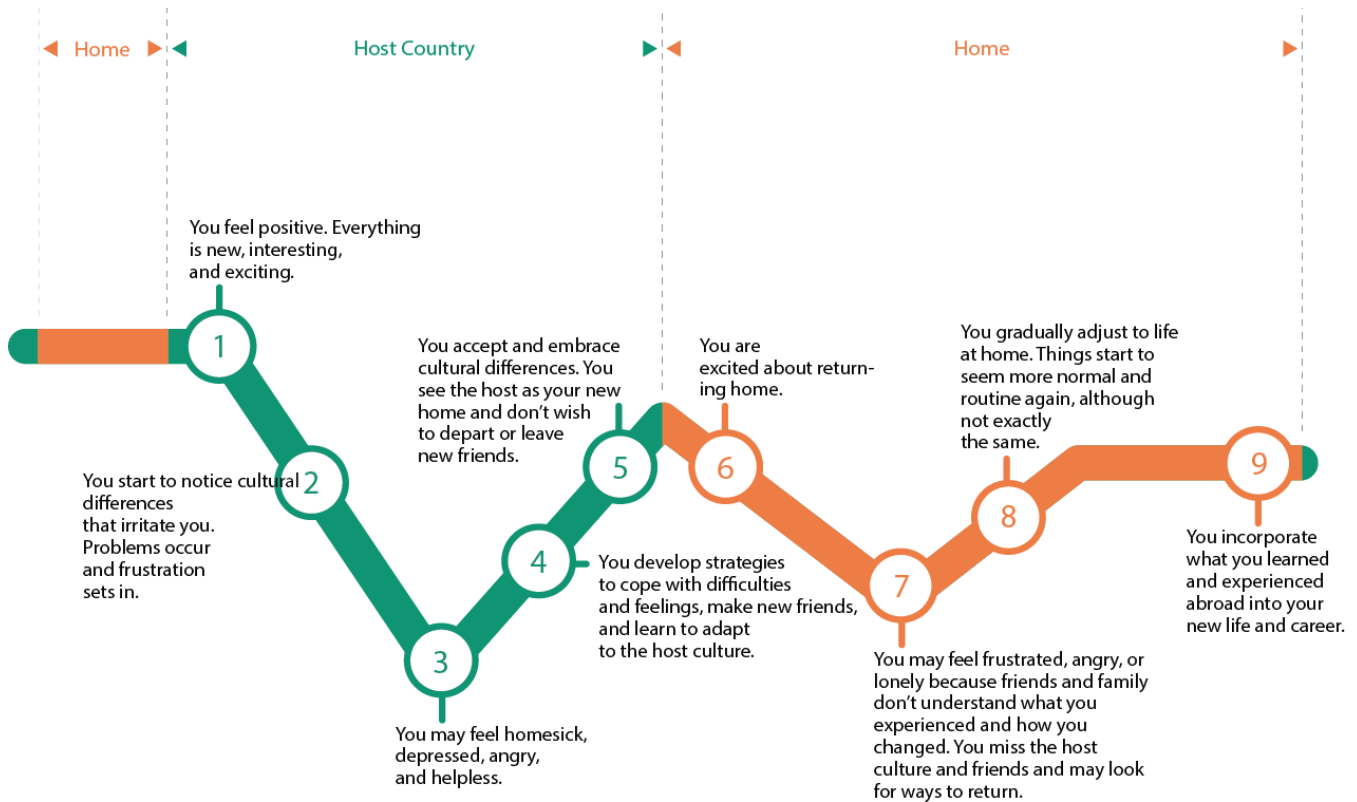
Home

Host Country

Home

You feel positive. Everything is new, interesting, and exciting.

1

You start to notice cultural differences that irritate you. Problems occur and frustration sets in.

2

3

You may feel homesick, depressed, angry, and helpless.

4

You develop strategies to cope with difficulties and feelings, make new friends, and learn to adapt to the host culture.

You accept and embrace cultural differences. You see the host as your new home and don't wish to depart or leave new friends.

5

You are excited about returning home.

6

7

You may feel frustrated, angry, or lonely because friends and family don't understand what you experienced and how you changed. You miss the host culture and friends and may look for ways to return.

You gradually adjust to life at home. Things start to seem more normal and routine again, although not exactly the same.

8

9

You incorporate what you learned and experienced abroad into your new life and career.